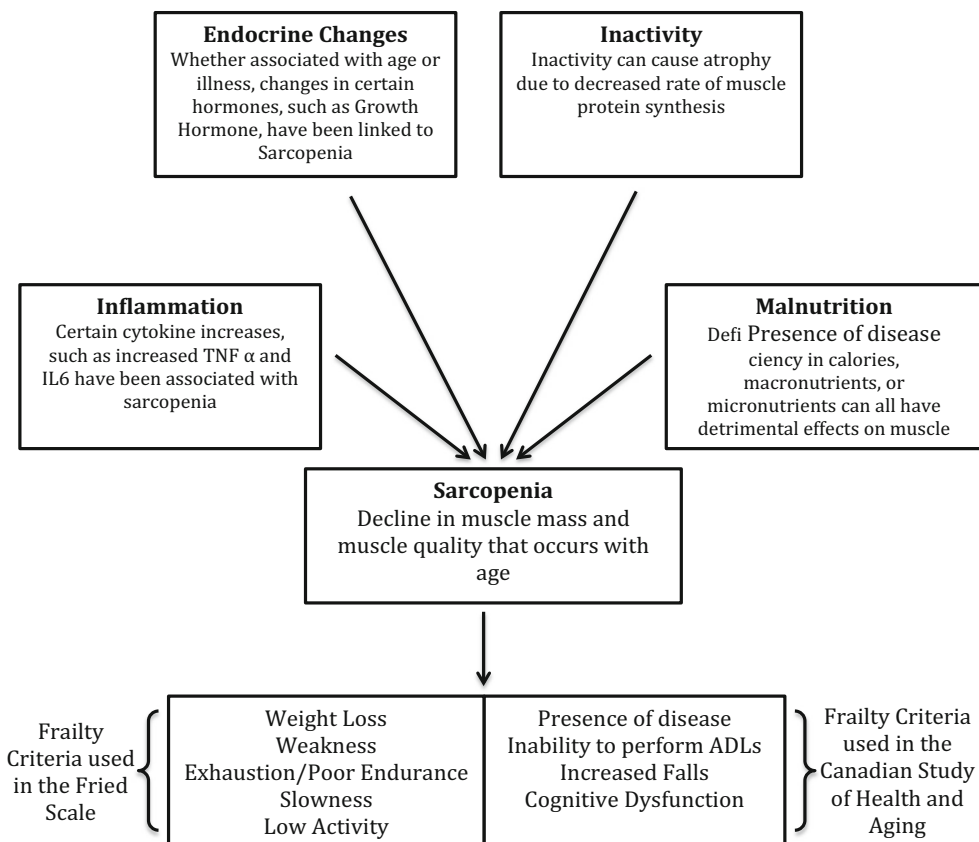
**Endocrine Changes**
Whether associated with age or illness, changes in certain hormones, such as Growth Hormone, have been linked to Sarcopenia

**Inactivity**
Inactivity can cause atrophy due to decreased rate of muscle protein synthesis

**Inflammation**
Certain cytokine increases, such as increased TNF α and IL6 have been associated with sarcopenia

**Malnutrition**
Defi Presence of disease ciency in calories, macronutrients, or micronutrients can all have detrimental effects on muscle

**Sarcopenia**
Decline in muscle mass and muscle quality that occurs with age

Frailty Criteria used in the Fried Scale

| Weight Loss<br>Weakness<br>Exhaustion/Poor Endurance<br>Slowness<br>Low Activity | Presence of disease<br>Inability to perform ADLs<br>Increased Falls<br>Cognitive Dysfunction |
|---|---|

Frailty Criteria used in the Canadian Study of Health and Aging